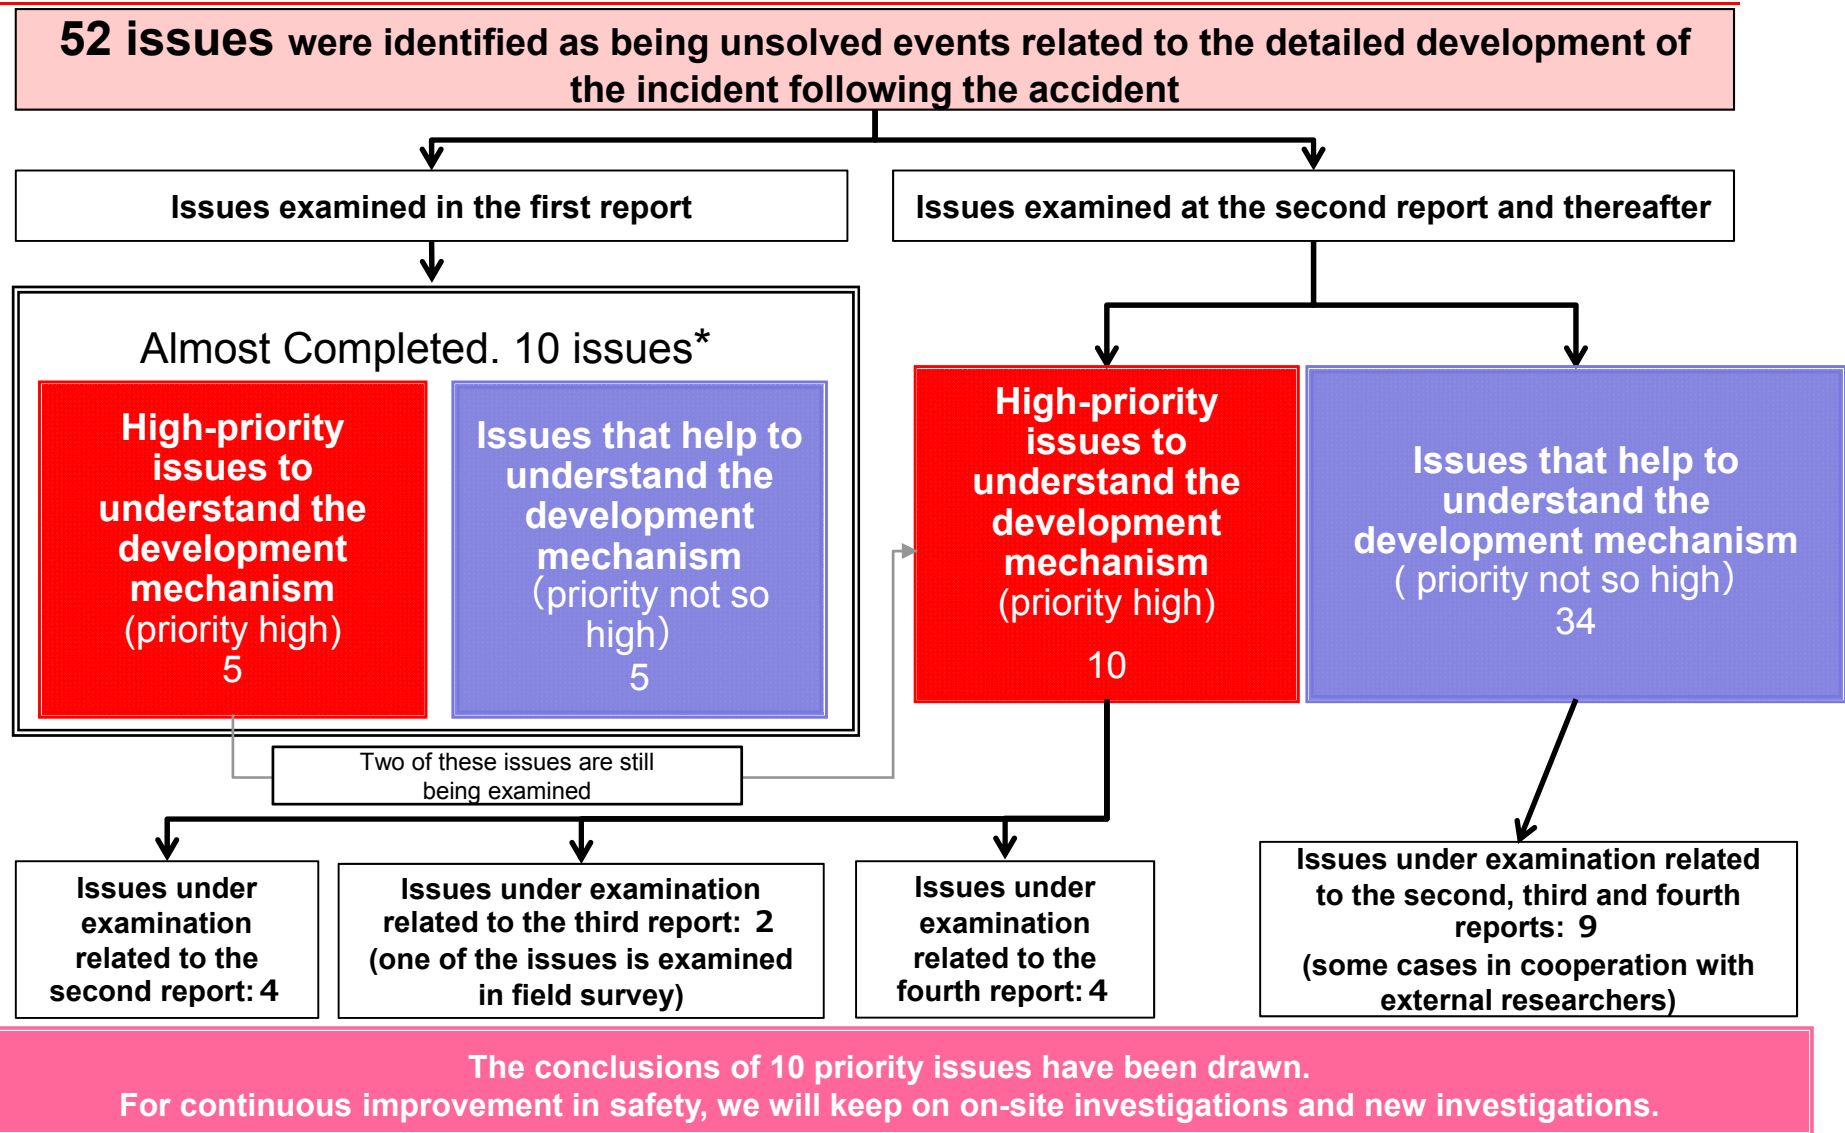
52 issues were identified as being unsolved events related to the detailed development of the incident following the accident

Issues examined in the first report

Issues examined at the second report and thereafter

Almost Completed. 10 issues*

High-priority issues to understand the development mechanism (priority high) 5

Issues that help to understand the development mechanism (priority not so high) 5

High-priority issues to understand the development mechanism (priority high) 10

Issues that help to understand the development mechanism ( priority not so high) 34

Two of these issues are still being examined

Issues under examination related to the second report: 4

Issues under examination related to the third report: 2 (one of the issues is examined in field survey)

Issues under examination related to the fourth report: 4

Issues under examination related to the second, third and fourth reports: 9 (some cases in cooperation with external researchers)

The conclusions of 10 priority issues have been drawn.
For continuous improvement in safety, we will keep on on-site investigations and new investigations.